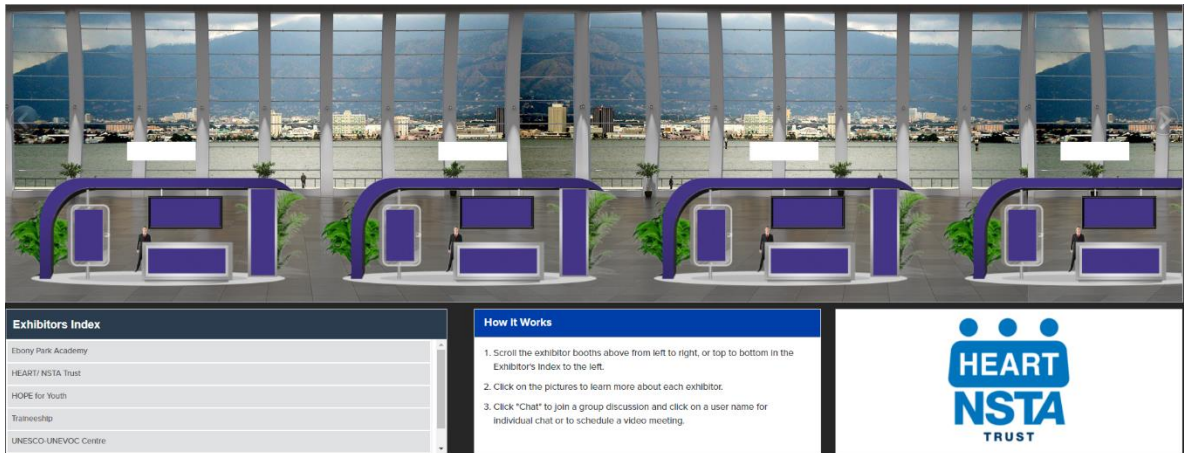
Exhibitors Index

Ebony Park Academy

HEART/ NSTA Trust

HOPE for Youth

Traineeship

UNESCO-UNEVOC Centre

How It Works

1. Scroll the exhibitor booths above from left to right, or top to bottom in the Exhibitor's Index to the left.

2. Click on the pictures to learn more about each exhibitor.

3. Click "Chat" to join a group discussion and click on a user name for individual chat or to schedule a video meeting.

HEART
NSTA
TRUST